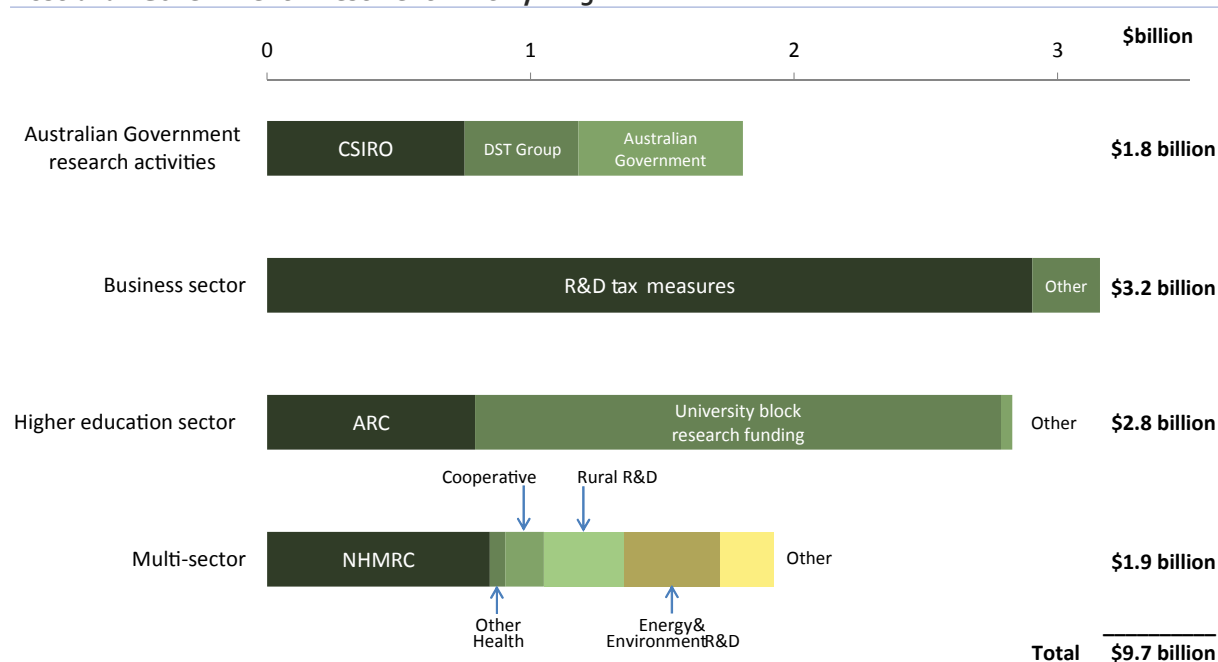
$billion

0 1 2 3

Australian Government research activities

CSIRO

DST Group

Australian Government

$1.8 billion

Business sector

R&D tax measures

Other

$3.2 billion

Higher education sector

ARC

University block research funding

Other

$2.8 billion

Cooperative

Rural R&D

Multi-sector

NHMRC

Other

$1.9 billion

Other Health

Energy& EnvironmentR&D

Total $9.7 billion